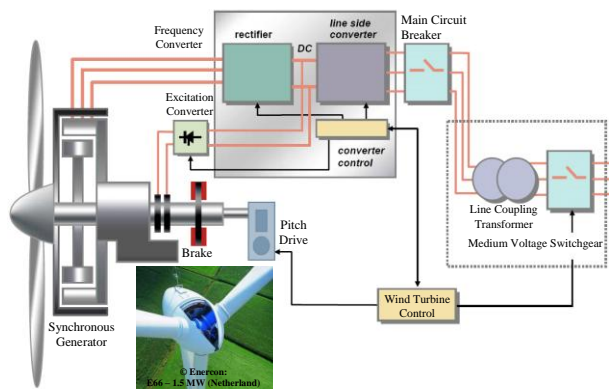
Frequency Converter

rectifier

DC

line side converter

Main Circuit Breaker

Excitation Converter

converter control

Line Coupling Transformer

Medium Voltage Switchgear

Brake

Pitch Drive

Synchronous Generator

Wind Turbine Control

© Enercon: E66 – 1.5 MW (Netherland)